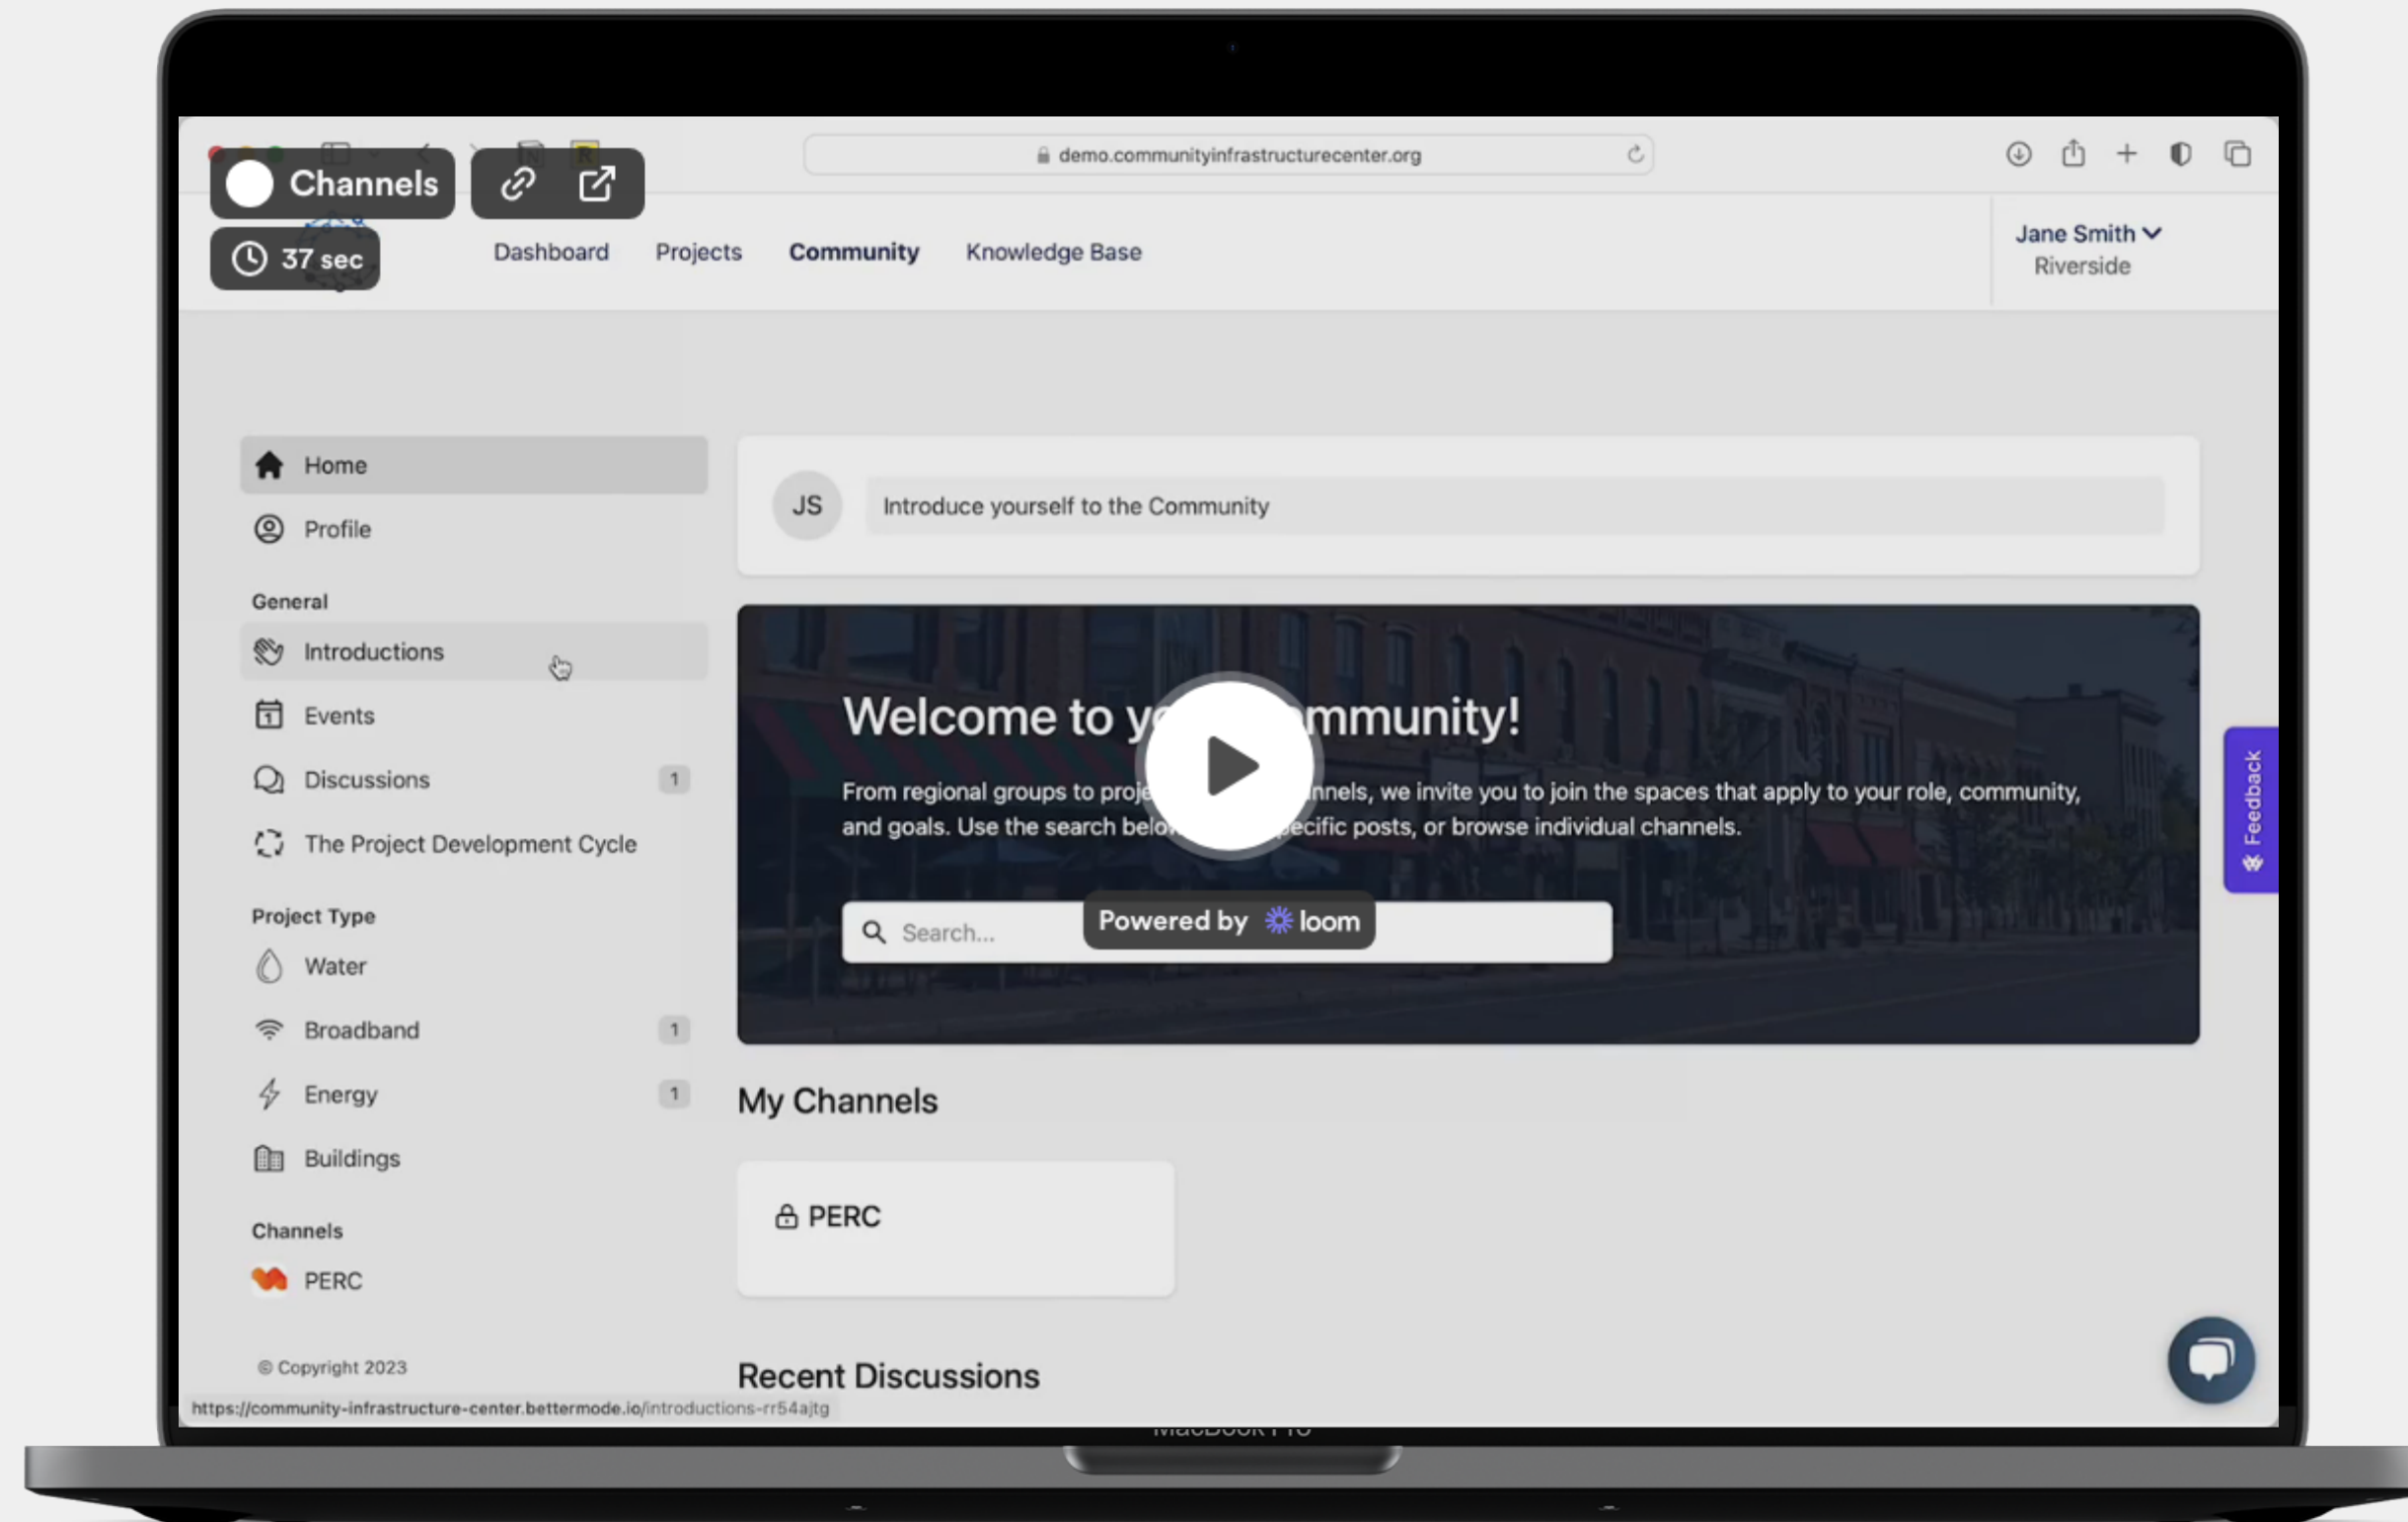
Channels

37 sec

demo.communityinfrastructurecenter.org

Dashboard Projects Community Knowledge Base

Jane Smith
Riverside

Home
Profile

General
Introductions
Events
Discussions 1
The Project Development Cycle

Project Type
Water
Broadband 1
Energy 1
Buildings

Channels
PERC

© Copyright 2023

JS Introduce yourself to the Community

Welcome to y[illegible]mmunity!

From regional groups to proje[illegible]nnels, we invite you to join the spaces that apply to your role, community, and goals. Use the search belo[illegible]ecific posts, or browse individual channels.

Search...

Powered by loom

Feedback

My Channels

PERC

Recent Discussions

https://community-infrastructure-center.bettermode.io/introductions-rr54ajtg